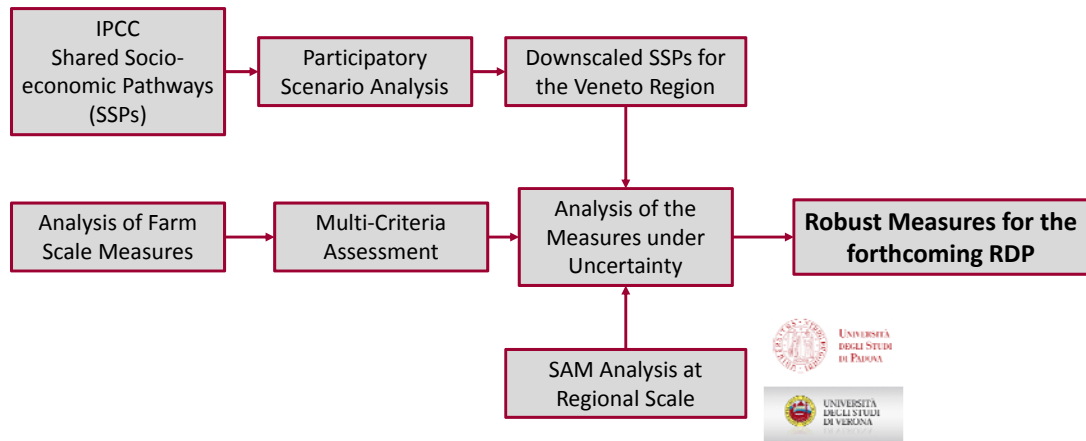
IPCC Shared Socio-economic Pathways (SSPs)

Participatory Scenario Analysis

Downscaled SSPs for the Veneto Region

Analysis of Farm Scale Measures

Multi-Criteria Assessment

Analysis of the Measures under Uncertainty

**Robust Measures for the forthcoming RDP**

SAM Analysis at Regional Scale

Università degli Studi di Padova

Università degli Studi di Verona